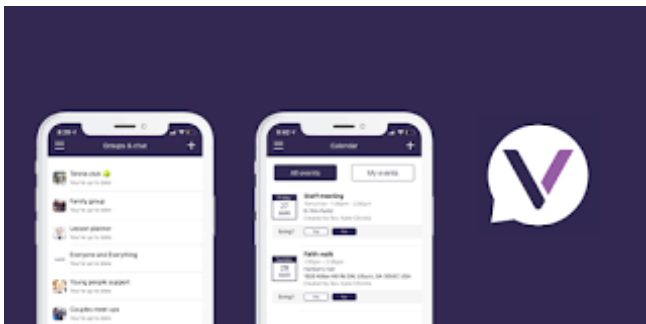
Groups & chat

Tennis club
You're up to date

Family group
You're up to date

Lesson planner
You're up to date

Everyone and Everything
You're up to date

Young people support
You're up to date

Couples meet ups
You're up to date

Calendar

All events

My events

Staff meeting

Going?

Faith walk

Going?